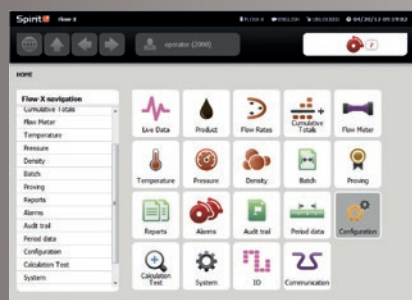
Spirit IT Flow X

FLOW-X ENGLISH UNLOCKED 04/20/12 09:19:02

operator (2000)

2

HOME

Flow X navigation

Cumulative Totals

Flow Meter

Temperature

Pressure

Density

Batch

Proving

Reports

Alarms

Audit trail

Period data

Configuration

Calculation Test

System

Live Data

Product

Flow Rates

Cumulative Totals

Flow Meter

Temperature

Pressure

Density

Batch

Proving

Reports

Alarms

Audit trail

Period data

Configuration

Calculation Test

System

IO

Communication